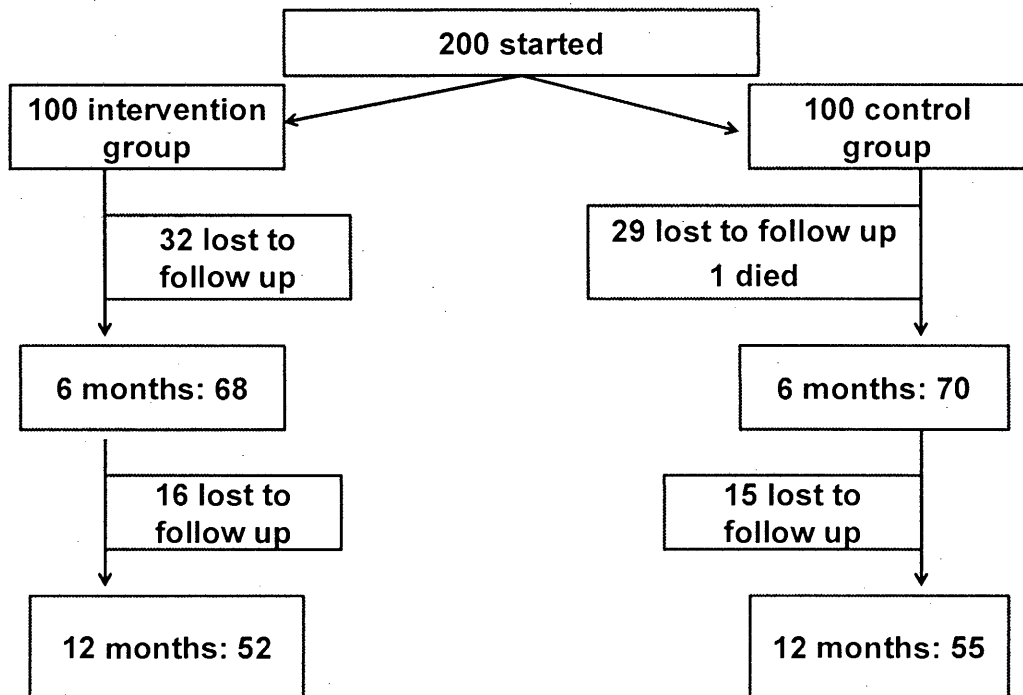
200 started

100 intervention group

100 control group

32 lost to follow up

29 lost to follow up
1 died

6 months: 68

6 months: 70

16 lost to follow up

15 lost to follow up

12 months: 52

12 months: 55